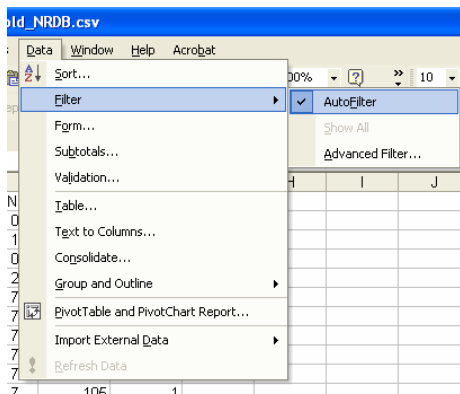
old_NRDB.csv

Data Window Help Acrobat

Sort...
Filter
Form...
Subtotals...
Validation...
Table...
Text to Columns...
Consolidate...
Group and Outline
PivotTable and PivotChart Report...
Import External Data
Refresh Data

AutoFilter
Show All
Advanced Filter...

00% 10

H I J

N
0
1
0
2
7
7
7
7
7
7 105 1